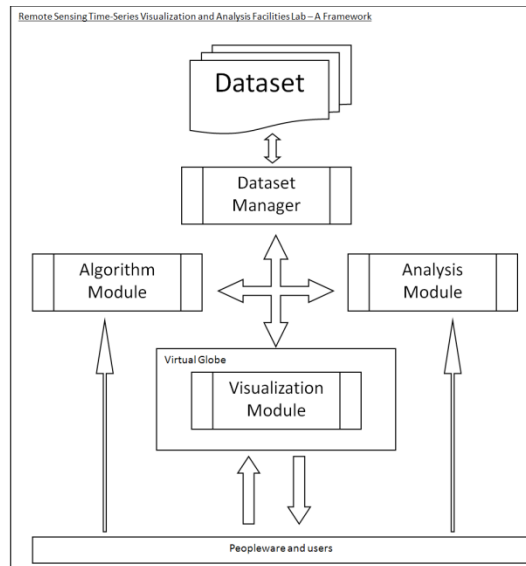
Remote Sensing Time-Series Visualization and Analysis Facilities Lab – A Framework

Dataset

Dataset Manager

Algorithm Module

Analysis Module

Virtual Globe

Visualization Module

Peopleware and users